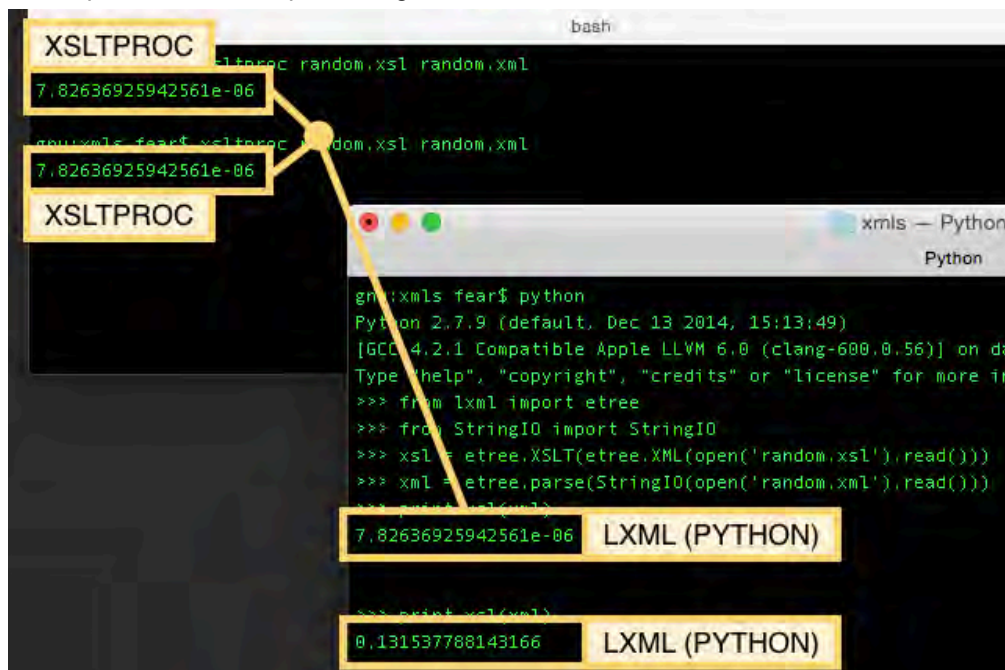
bash

XSLTPROC

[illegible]ltproc random.xsl random.xml

7.82636925942561e-06

gnu:xmls fear$ xsltproc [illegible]dom.xsl random.xml

7.82636925942561e-06

XSLTPROC

xmls — Python

Python

gn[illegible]:xmls fear$ python
Py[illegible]on 2.7.9 (default, Dec 13 2014, 15:13:49)
[GCC 4.2.1 Compatible Apple LLVM 6.0 (clang-600.0.56)] on da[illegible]
Type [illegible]help", "copyright", "credits" or "license" for more i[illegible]
>>> fr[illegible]m lxml import etree
>>> fro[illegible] StringIO import StringIO
>>> xsl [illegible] etree.XSLT(etree.XML(open('random.xsl').read()))
>>> xml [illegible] etree.parse(StringIO(open('random.xml').read()))
>>> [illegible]

7.82636925942561e-06

LXML (PYTHON)

>>> print xsl(xml)

0.131537788143166

LXML (PYTHON)